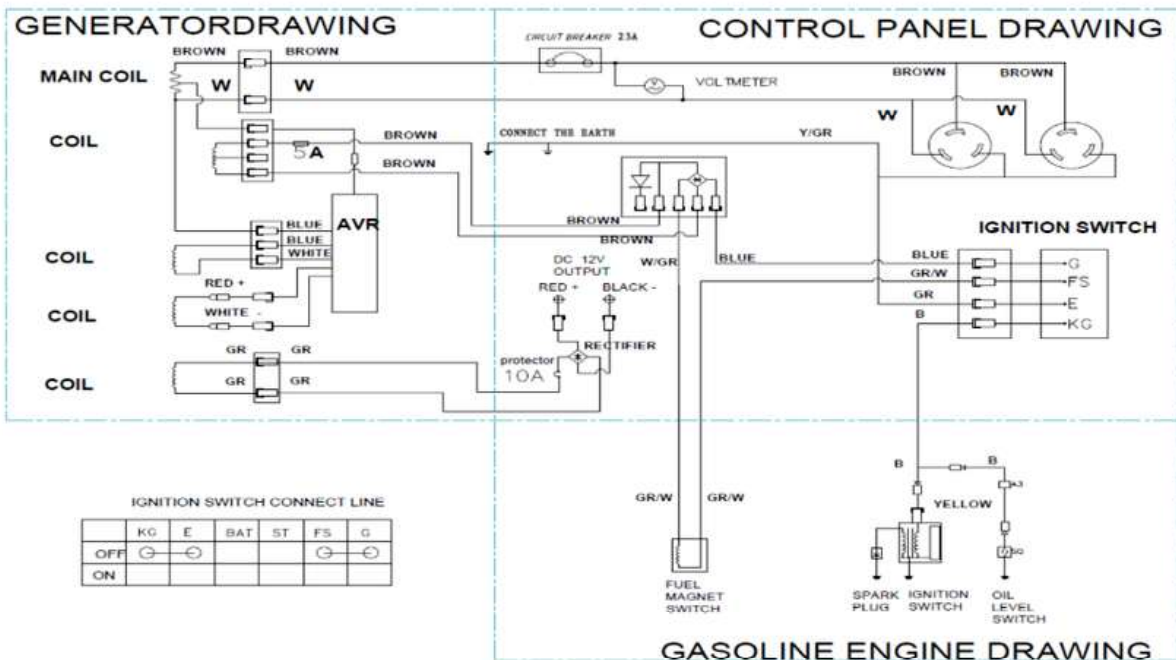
GENERATORDRAWING

CONTROL PANEL DRAWING

BROWN BROWN

MAIN COIL

W W

CIRCUIT BREAKER 2.3A

VOLTMETER

BROWN BROWN

W W

COIL

5A

BROWN

BROWN

CONNECT THE EARTH

Y/GR

BLUE

BLUE

WHITE

AVR

BROWN

BROWN

IGNITION SWITCH

COIL

DC 12V OUTPUT

W/GR

BLUE

BLUE

GR/W

GR

B

G

FS

E

KG

RED +

RED +

BLACK -

COIL

WHITE -

GR GR

RECTIFIER

protector

10A

COIL

GR GR

B

B

IGNITION SWITCH CONNECT LINE

| | KG | E | BAT | ST | FS | G |
|---|---|---|---|---|---|---|
| OFF | ⊖ | ⊖ | | | ⊖ | ⊖ |
| ON | | | | | | |

GR/W GR/W

YELLOW

FUEL MAGNET SWITCH

SPARK PLUG

IGNITION SWITCH

OIL LEVEL SWITCH

GASOLINE ENGINE DRAWING